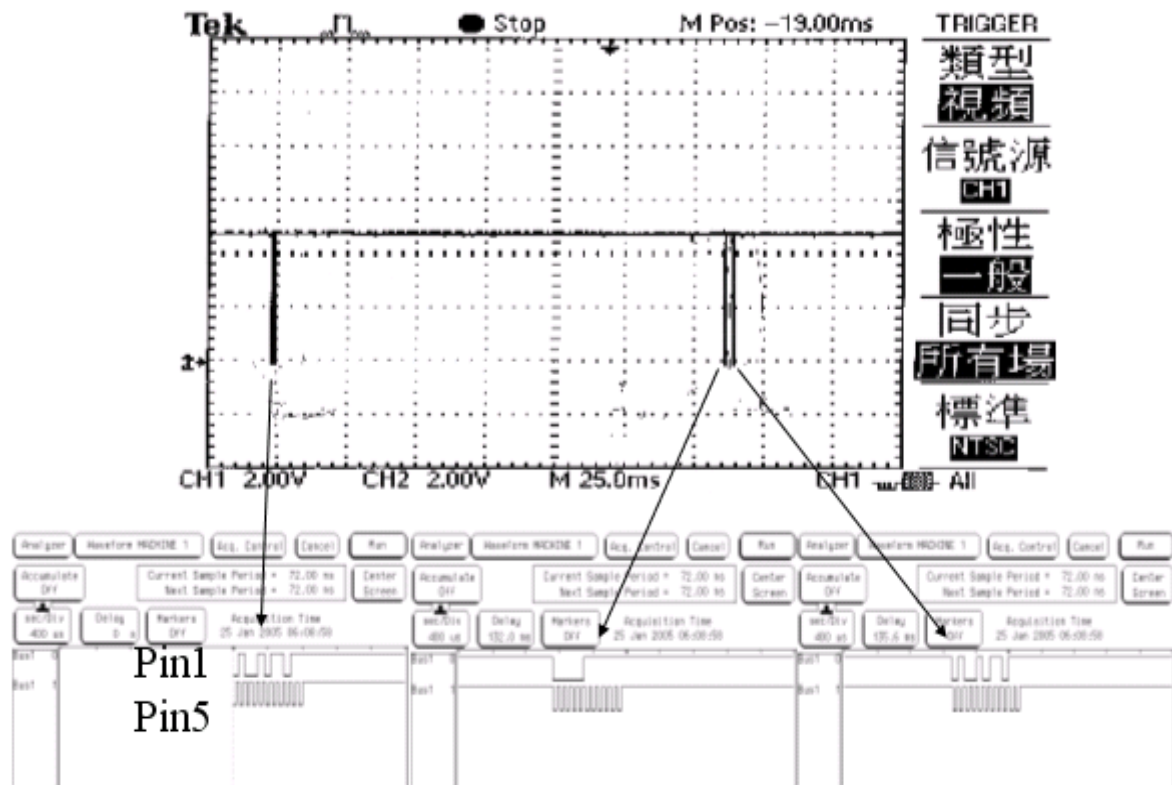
Tek Stop M Pos: −19.00ms TRIGGER

類型
視頻
信號源
CH1
極性
一般
同步
所有場
標準
NTSC

CH1 2.00V CH2 2.00V M 25.0ms CH1 All

Analyzer Waveform MACHINE 1 Acq. Control Cancel Run
Accumulate Off
Current Sample Period = 72.00 ms
Next Sample Period = 72.00 ms
Center Screen
sec/Div 400 us
Delay 0 s
Markers Off
Acquisition Time 25 Jan 2005 06:08:58
Bus1
Bus1

Pin1
Pin5

Analyzer Waveform MACHINE 1 Acq. Control Cancel Run
Accumulate Off
Current Sample Period = 72.00 ms
Next Sample Period = 72.00 ms
Center Screen
sec/Div 400 us
Delay 132.0 ms
Markers Off
Acquisition Time 25 Jan 2005 06:08:58
Bus1
Bus1

Analyzer Waveform MACHINE 1 Acq. Control Cancel Run
Accumulate Off
Current Sample Period = 72.00 ms
Next Sample Period = 72.00 ms
Center Screen
sec/Div 400 us
Delay 135.6 ms
Markers Off
Acquisition Time 25 Jan 2005 06:08:58
Bus1
Bus1